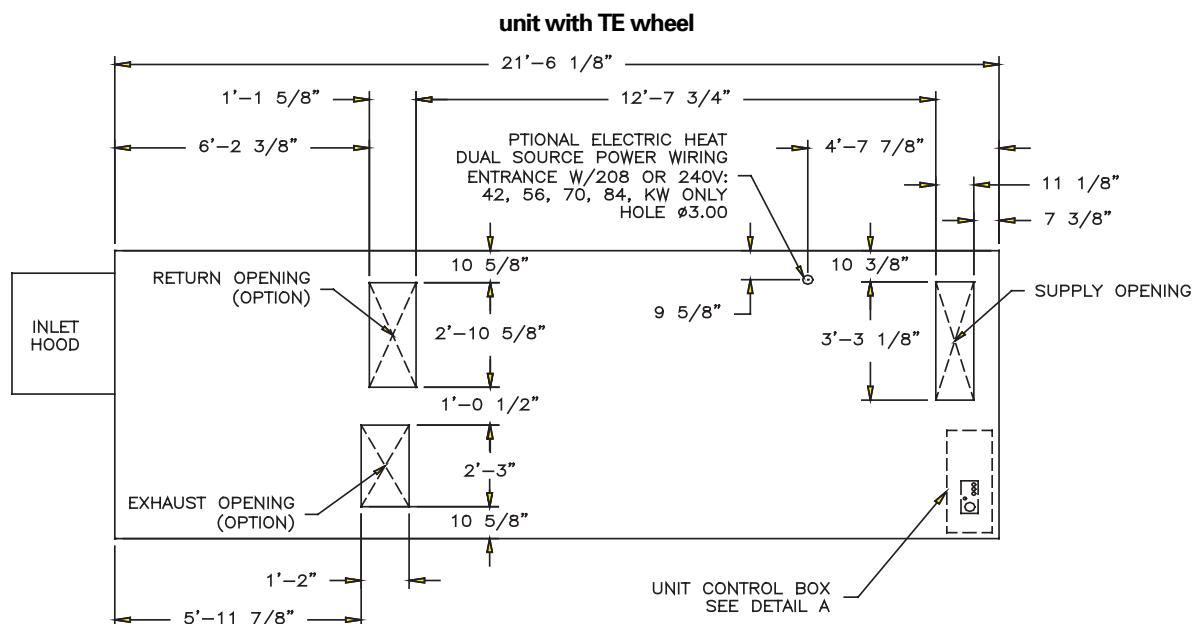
unit with TE wheel

21'-6 1/8"

1'-1 5/8"

12'-7 3/4"

6'-2 3/8"

PTIONAL ELECTRIC HEAT DUAL SOURCE POWER WIRING ENTRANCE W/208 OR 240V: 42, 56, 70, 84, KW ONLY HOLE ø3.00

4'-7 7/8"

11 1/8"

7 3/8"

10 5/8"

10 3/8"

RETURN OPENING (OPTION)

SUPPLY OPENING

9 5/8"

INLET HOOD

2'-10 5/8"

3'-3 1/8"

1'-0 1/2"

2'-3"

EXHAUST OPENING (OPTION)

10 5/8"

1'-2"

UNIT CONTROL BOX SEE DETAIL A

5'-11 7/8"